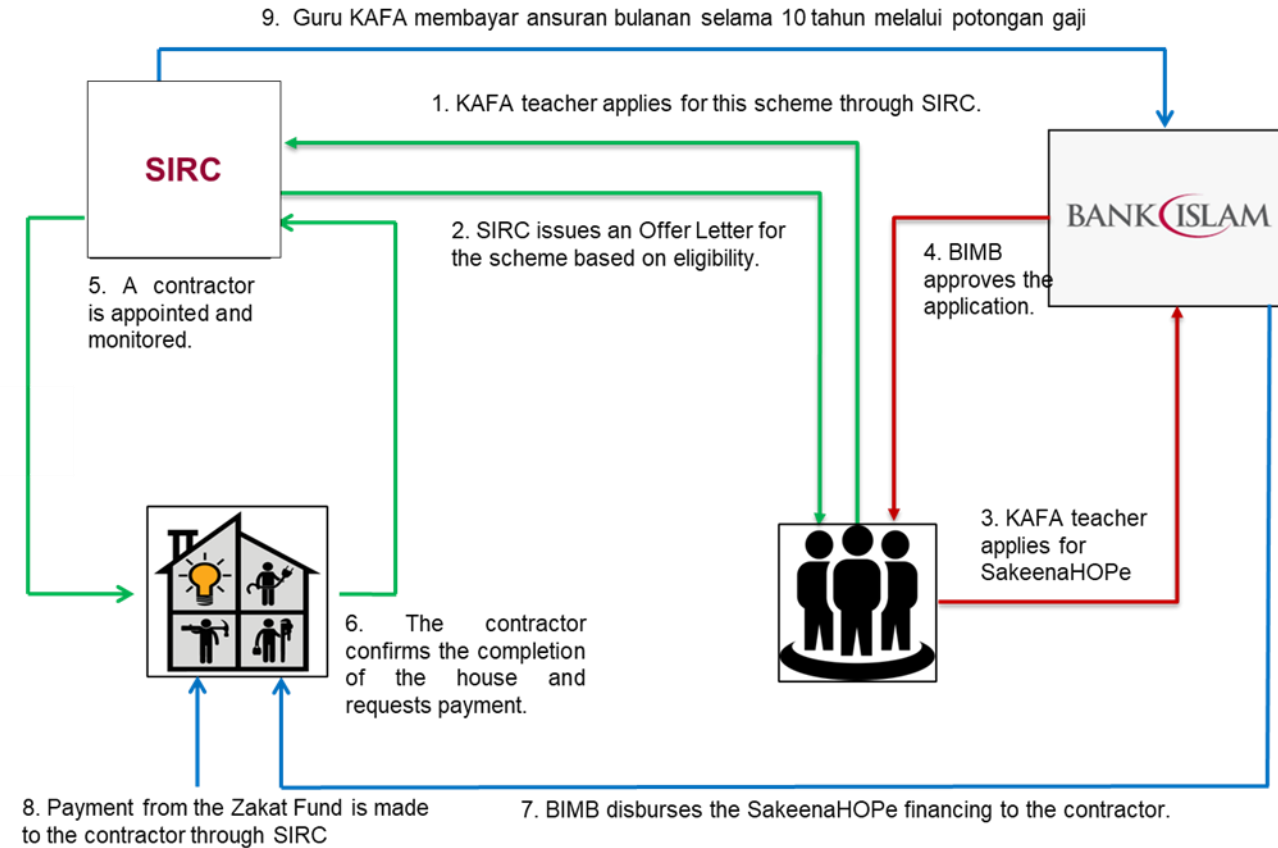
9. Guru KAFA membayar ansuran bulanan selama 10 tahun melalui potongan gaji

SIRC

1. KAFA teacher applies for this scheme through SIRC.

BANK ISLAM

2. SIRC issues an Offer Letter for the scheme based on eligibility.

4. BIMB approves the application.

5. A contractor is appointed and monitored.

3. KAFA teacher applies for SakeenaHOPe

6. The contractor confirms the completion of the house and requests payment.

8. Payment from the Zakat Fund is made to the contractor through SIRC

7. BIMB disburses the SakeenaHOPe financing to the contractor.